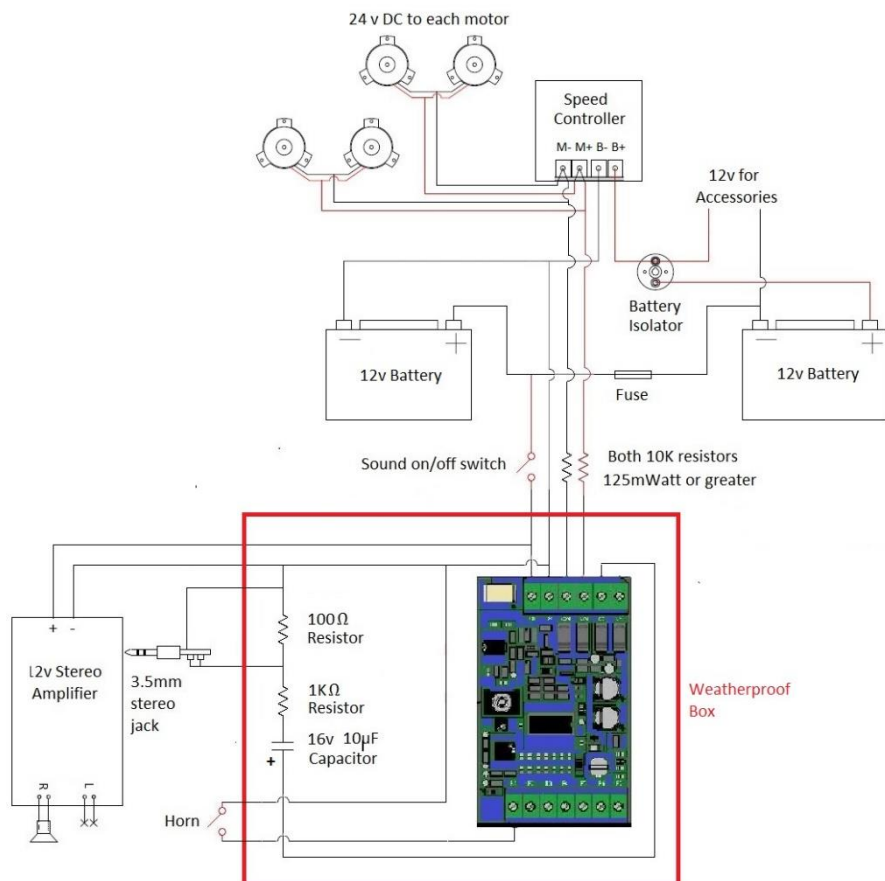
24 v DC to each motor

Speed Controller

M- M+ B- B+

12v for Accessories

Battery Isolator

12v Battery

12v Battery

Fuse

Sound on/off switch

Both 10K resistors 125mWatt or greater

+ -

12v Stereo Amplifier

3.5mm stereo jack

100Ω Resistor

1KΩ Resistor

16v 10μF Capacitor

+

R L

Horn

Weatherproof Box